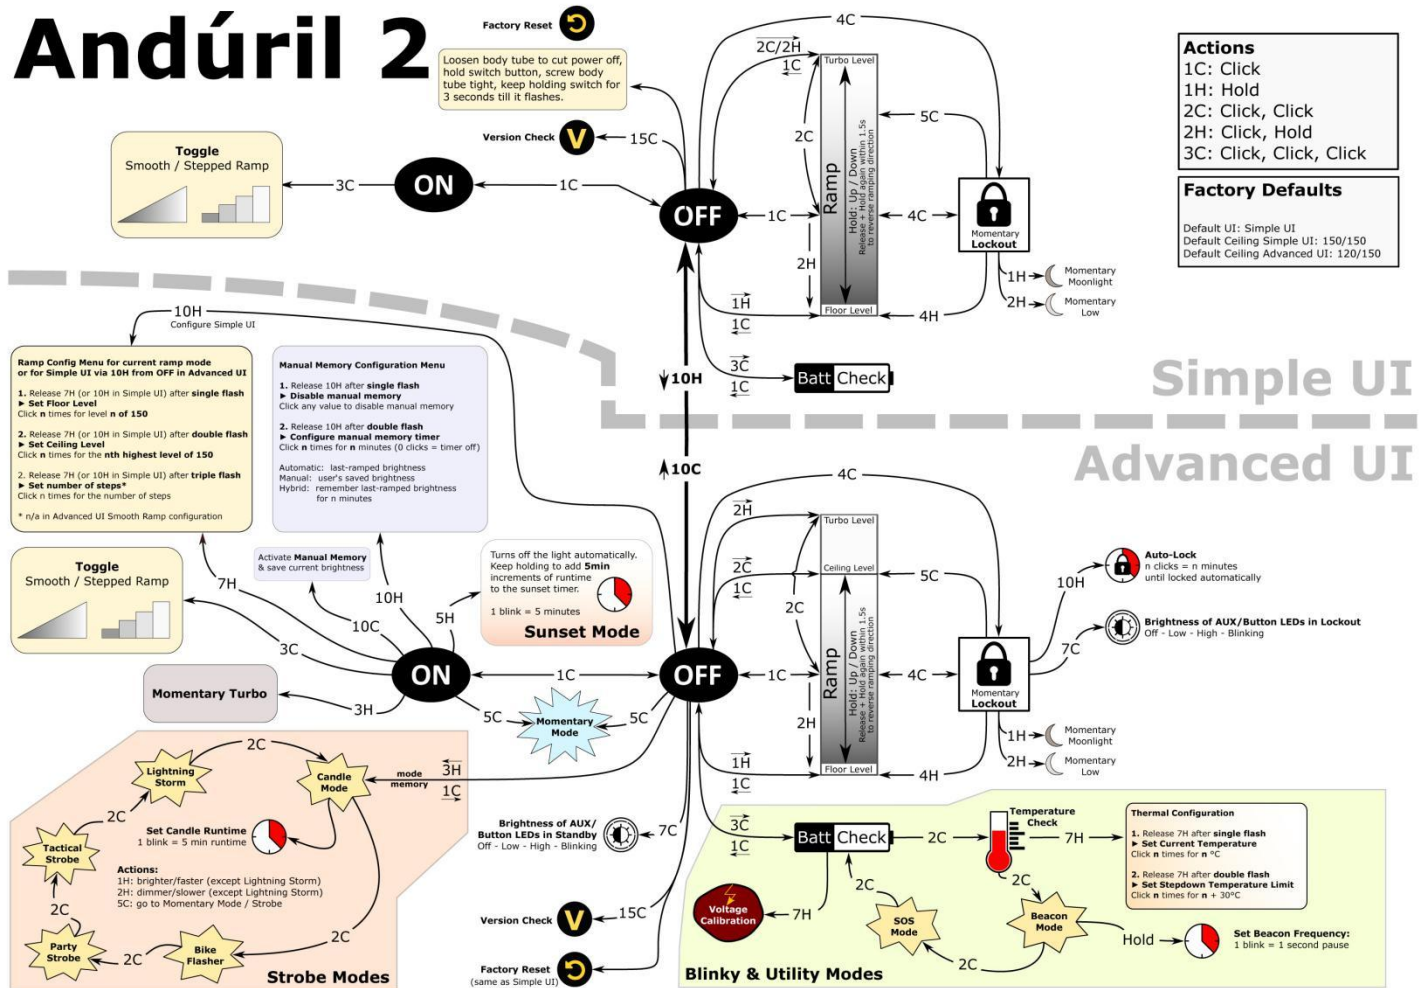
Andúril 2

Factory Reset

Loosen body tube to cut power off, hold switch button, screw body tube tight, keep holding switch for 3 seconds till it flashes.

Version Check V 15C

Toggle
Smooth / Stepped Ramp

3C ON 1C OFF 1C

4C
2C/2H
1C
Turbo Level
2C
Ramp
Hold: Up / Down
Release + Hold again within 1.5s to reverse ramping direction
5C
4C
2H
Floor Level
1H
1C
4H
3C
1C
Batt Check

Momentary Lockout
1H Momentary Moonlight
2H Momentary Low

Actions
1C: Click
1H: Hold
2C: Click, Click
2H: Click, Hold
3C: Click, Click, Click

Factory Defaults
Default UI: Simple UI
Default Ceiling Simple UI: 150/150
Default Ceiling Advanced UI: 120/150

Simple UI
Advanced UI

10H
Configure Simple UI

10H
10C

Ramp Config Menu for current ramp mode or for Simple UI via 10H from OFF in Advanced UI

1. Release 7H (or 10H in Simple UI) after single flash
► Set Floor Level
Click n times for level n of 150

2. Release 7H (or 10H in Simple UI) after double flash
► Set Ceiling Level
Click n times for the nth highest level of 150

2. Release 7H (or 10H in Simple UI) after triple flash
► Set number of steps*
Click n times for the number of steps

* n/a in Advanced UI Smooth Ramp configuration

Manual Memory Configuration Menu

1. Release 10H after single flash
► Disable manual memory
Click any value to disable manual memory

2. Release 10H after double flash
► Configure manual memory timer
Click n times for n minutes (0 clicks = timer off)

Automatic: last-ramped brightness
Manual: user's saved brightness
Hybrid: remember last-ramped brightness for n minutes

Activate Manual Memory & save current brightness

Turns off the light automatically. Keep holding to add 5min increments of runtime to the sunset timer.
1 blink = 5 minutes
Sunset Mode

Toggle
Smooth / Stepped Ramp

7H
10H
10C
5H
3C
ON
1C
OFF
1C
Momentary Turbo
3H
5C
Momentary Mode
5C

4C
2H
Turbo Level
2C
1C
Ceiling Level
5C
2C
Ramp
Hold: Up / Down
Release + Hold again within 1.5s to reverse ramping direction
4C
2H
Floor Level
1H
1C
4H

Momentary Lockout
10H
Auto-Lock
n clicks = n minutes until locked automatically
7C
Brightness of AUX/Button LEDs in Lockout
Off - Low - High - Blinking
1H Momentary Moonlight
2H Momentary Low

2C
Lightning Storm
Candle Mode
mode memory
3H
1C
2C
Tactical Strobe
Set Candle Runtime
1 blink = 5 min runtime
Actions:
1H: brighter/faster (except Lightning Storm)
2H: dimmer/slower (except Lightning Storm)
5C: go to Momentary Mode / Strobe
2C
Party Strobe
2C
Bike Flasher
2C
Strobe Modes

Brightness of AUX/ Button LEDs in Standby
Off - Low - High - Blinking
7C

Version Check V 15C
Factory Reset
(same as Simple UI)

3C
1C
Batt Check
2C
Temperature Check
7H
Thermal Configuration
1. Release 7H after single flash
► Set Current Temperature
Click n times for n °C
2. Release 7H after double flash
► Set Stepdown Temperature Limit
Click n times for n + 30°C
2C
2C
Voltage Calibration
7H
SOS Mode
Beacon Mode
Hold
Set Beacon Frequency:
1 blink = 1 second pause
2C
Blinky & Utility Modes